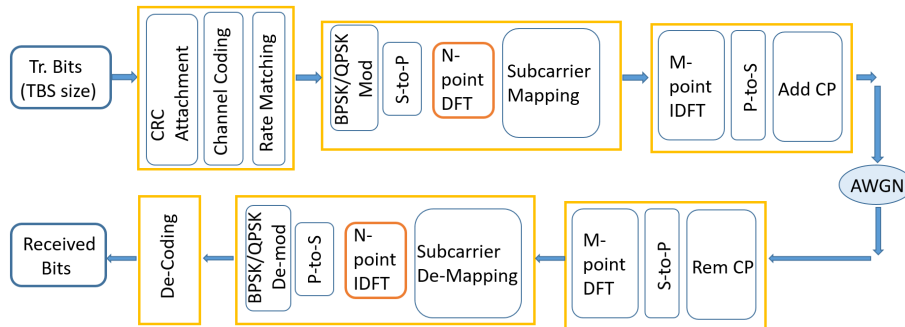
Tr. Bits (TBS size)

CRC Attachment

Channel Coding

Rate Matching

BPSK/QPSK Mod

S-to-P

N-point DFT

Subcarrier Mapping

M-point IDFT

P-to-S

Add CP

AWGN

Rem CP

S-to-P

M-point DFT

Subcarrier De-Mapping

N-point IDFT

P-to-S

BPSK/QPSK De-mod

De-Coding

Received Bits